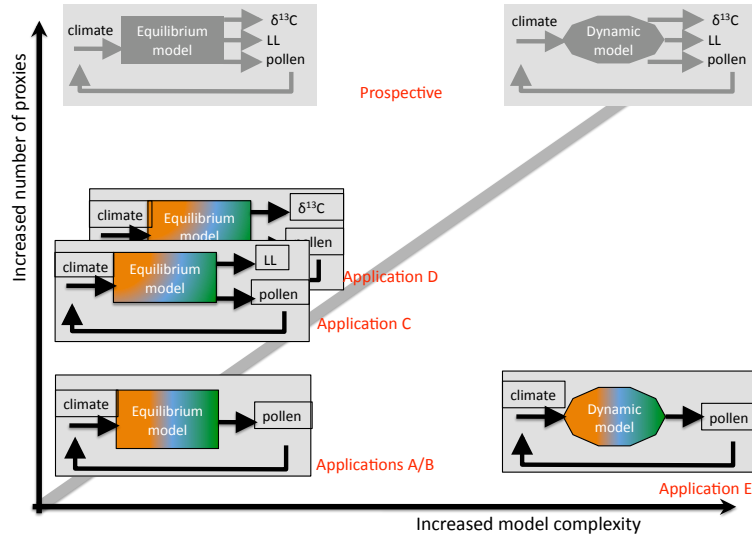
Increased number of proxies

climate
Equilibrium model
$\delta^{13}C$
LL
pollen

climate
Dynamic model
$\delta^{13}C$
LL
pollen

Prospective

climate
Equilibrium model
$\delta^{13}C$
pollen

climate
Equilibrium model
LL
pollen

Application D

Application C

climate
Equilibrium model
pollen

Applications A/B

climate
Dynamic model
pollen

Application E

Increased model complexity